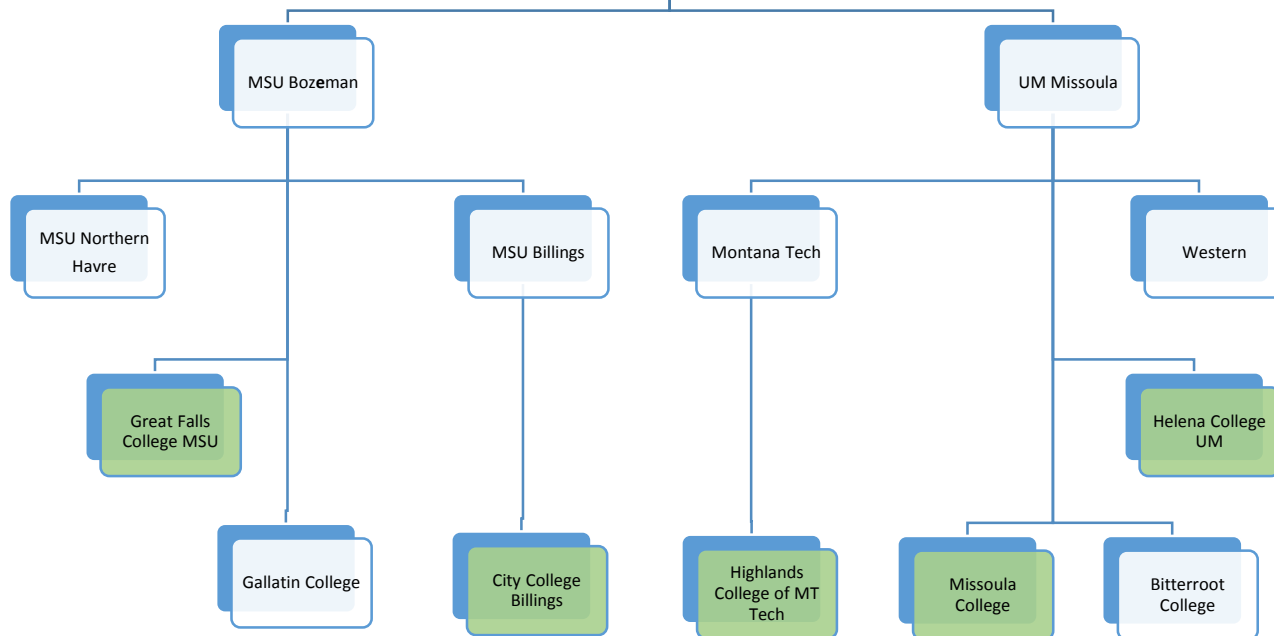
MSU Bozeman

UM Missoula

MSU Northern Havre

MSU Billings

Montana Tech

Western

Great Falls College MSU

Helena College UM

Gallatin College

City College Billings

Highlands College of MT Tech

Missoula College

Bitterroot College